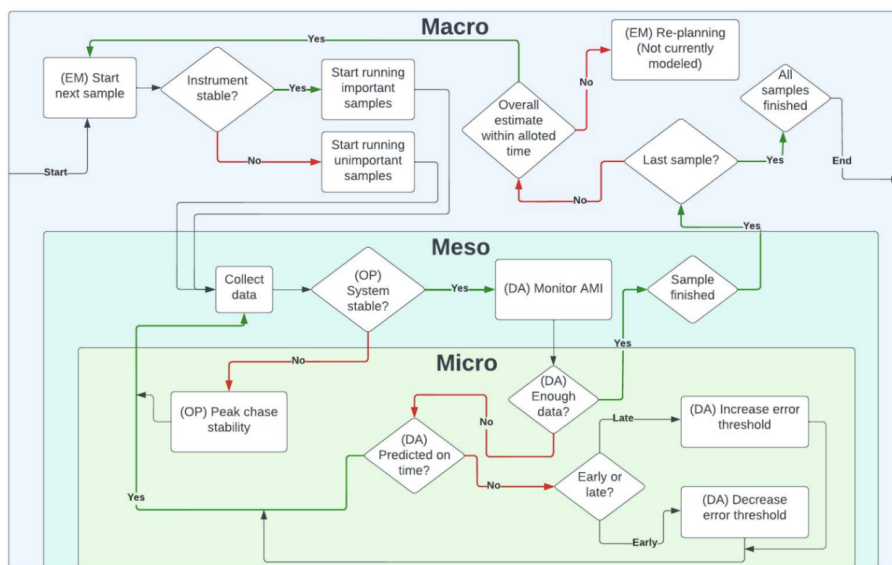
Macro

Start

(EM) Start next sample

Instrument stable?

Yes

Start running important samples

No

Start running unimportant samples

Yes

Overall estimate within alloted time

No

(EM) Re-planning (Not currently modeled)

All samples finished

End

Yes

Last sample?

No

Yes

Meso

Collect data

(OP) System stable?

Yes

(DA) Monitor AMI

Sample finished

Yes

No

Micro

(OP) Peak chase stability

(DA) Enough data?

No

(DA) Predicted on time?

Yes

No

Early or late?

Late

(DA) Increase error threshold

Early

(DA) Decrease error threshold